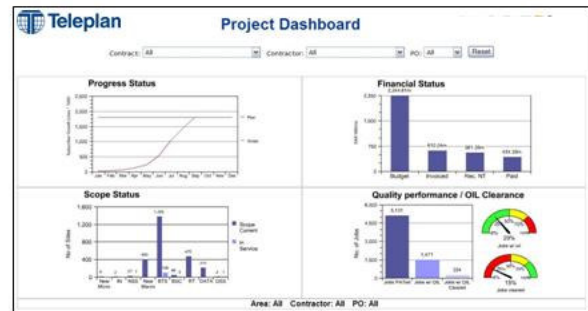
Teleplan

Project Dashboard

Contract: All Contractor: All PO: All Reset

Progress Status

Jan Feb Mar Apr May Jun Jul Aug Sep Oct Nov Dec

Plan

Actual

Financial Status

2,500

2,000

1,500

1,000

500

0

Budget Invoiced Rec. NT Paid

Scope Status

1,600

1,200

800

400

0

No. of Sites

Scope Current

In Service

Quality performance / OIL Clearance

No. of Jobs

Jobs Fin'ed Jobs w/ OIL Jobs w/ OIL Cleared

29%

15%

Area: All Contractor: All PO: All